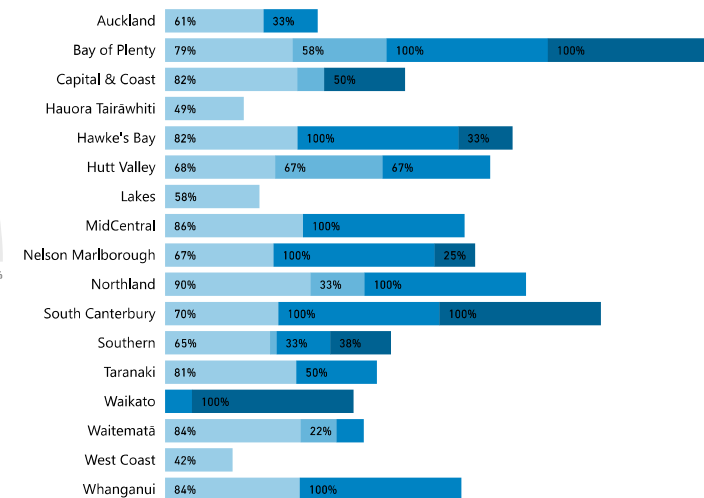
| Region | | | | |
|---|---|---|---|---|
| Auckland | 61% | 33% | | |
| Bay of Plenty | 79% | 58% | 100% | 100% |
| Capital & Coast | 82% | | 50% | |
| Hauora Tairāwhiti | 49% | | | |
| Hawke's Bay | 82% | 100% | 33% | |
| Hutt Valley | 68% | 67% | 67% | |
| Lakes | 58% | | | |
| MidCentral | 86% | 100% | | |
| Nelson Marlborough | 67% | 100% | 25% | |
| Northland | 90% | 33% | 100% | |
| South Canterbury | 70% | 100% | 100% | |
| Southern | 65% | 33% | 38% | |
| Taranaki | 81% | 50% | | |
| Waikato | 100% | | | |
| Waitematā | 84% | 22% | | |
| West Coast | 42% | | | |
| Whanganui | 84% | 100% | | |